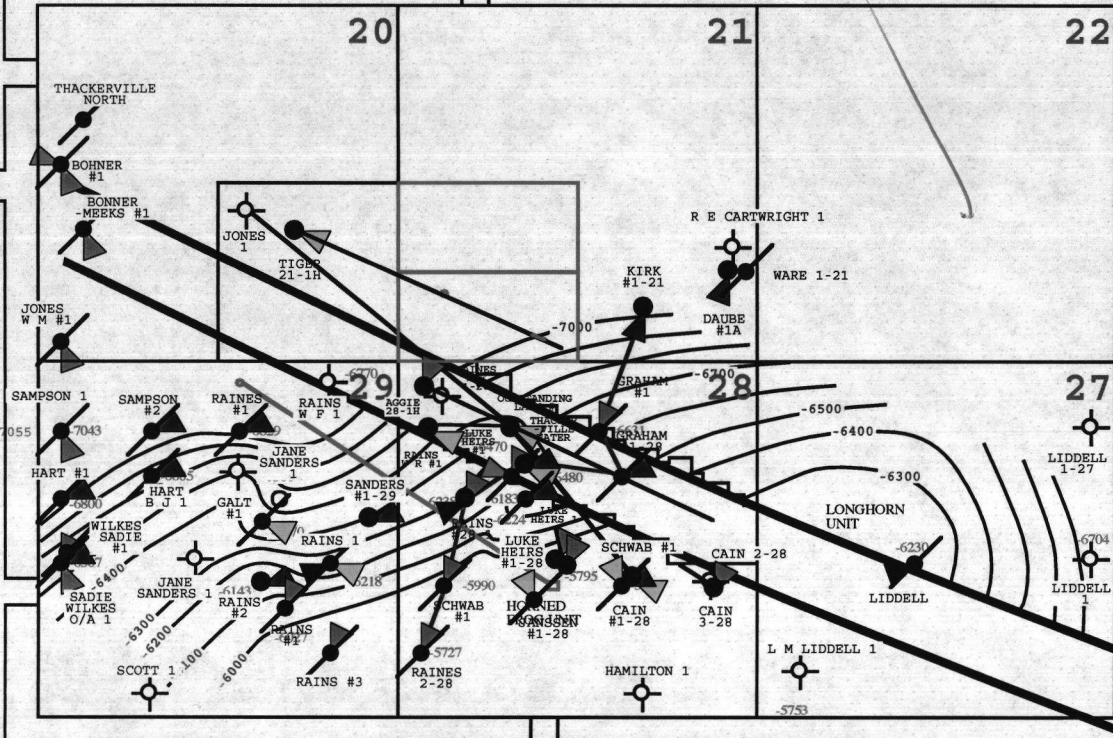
20
21
22
THACKERVILLE NORTH
BOHNER #1
BONNER -MEEKS #1
JONES 1
TIGER 21-1H
R E CARTWRIGHT 1
WARE 1-21
KIRK #1-21
DAUBE #1A
-7000
JONES W M #1
-6770
29
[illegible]AINES
OUTSTANDING
GRAHAM #1
-6700
28
27
-6500
-6400
-6300
SAMPSON 1
7055
-7043
SAMPSON #2
RAINES #1
RAINS W F 1
AGGIE 28-1H
JANE SANDERS 1
LUKE HEIRS
RAINS W R #1
GRAHAM #1-28
HART #1
-6800
HART B J 1
GALT #1
SANDERS #1-29
-6183
-6480
LUKE HEIRS
-6224
LIDDELL 1-27
LONGHORN UNIT
WILKES SADIE #1
RAINS 1
RAINS
LUKE HEIRS #1-28
SCHWAB #1
CAIN 2-28
-6230
-6704
-6400
-6300
SADIE WILKES O/A 1
JANE SANDERS 1
-6143
RAINS #2
-6200
-6218
-5990
-5795
CAIN #1-28
CAIN 3-28
LIDDELL
LIDDELL 1
RAINS #1
SCHWAB #1
HORNED FROG UNIT #1-28
-6000
-5727
L M LIDDELL 1
SCOTT 1
RAINS #3
RAINES 2-28
HAMILTON 1
-5753